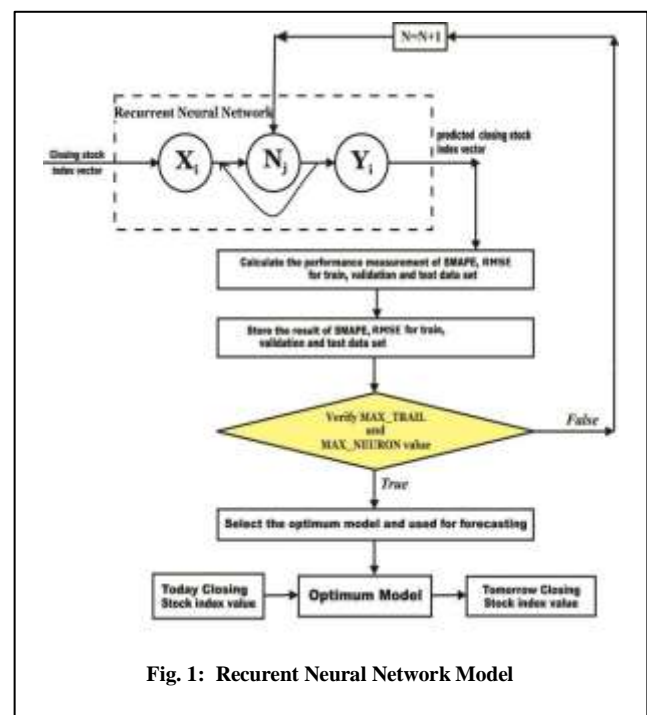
N=N+1

Recurrent Neural Network

Closing stock index vector

$X_i$

$N_j$

$Y_i$

predicted closing stock index vector

Calculate the performance measurement of SMAPE, RMSE for train, validation and test data set

Store the result of SMAPE, RMSE for train, validation and test data set

Verify MAX_TRAIL and MAX_NEURON value

False

True

Select the optimum model and used for forecasting

Today Closing Stock index value

Optimum Model

Tomorrow Closing Stock index value

Fig. 1: Recurent Neural Network Model